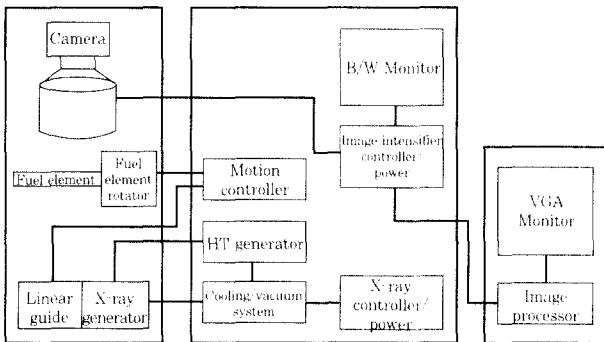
Camera

B/W Monitor

Image intensifier controller/ power

Fuel element

Fuel element rotator

Motion controller

VGA Monitor

HT generator

Linear guide

X-ray generator

Cooling/vacuum system

X-ray controller/ power

Image processor